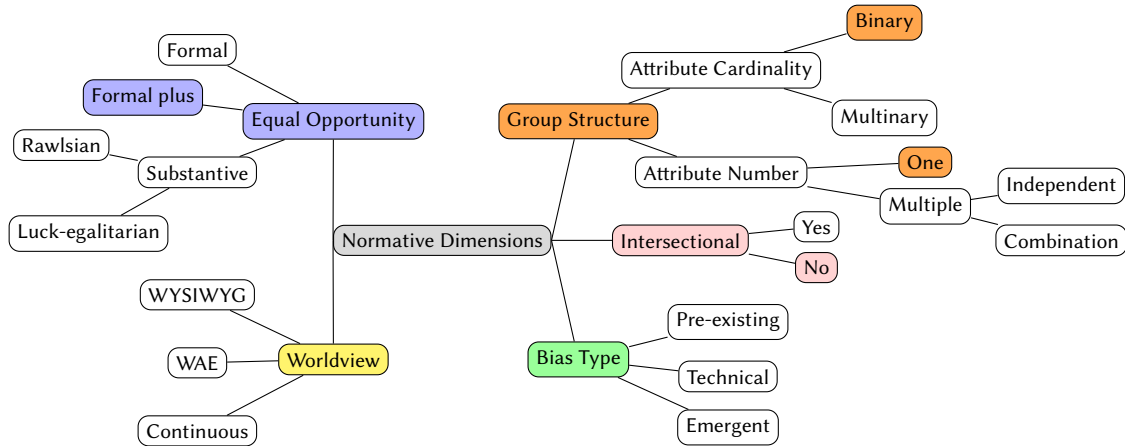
Formal

Formal plus

Equal Opportunity

Rawlsian

Substantive

Luck-egalitarian

Binary

Attribute Cardinality

Multinary

Group Structure

Attribute Number

One

Multiple

Independent

Combination

Normative Dimensions

Intersectional

Yes

No

WYSIWYG

WAE

Worldview

Continuous

Pre-existing

Bias Type

Technical

Emergent